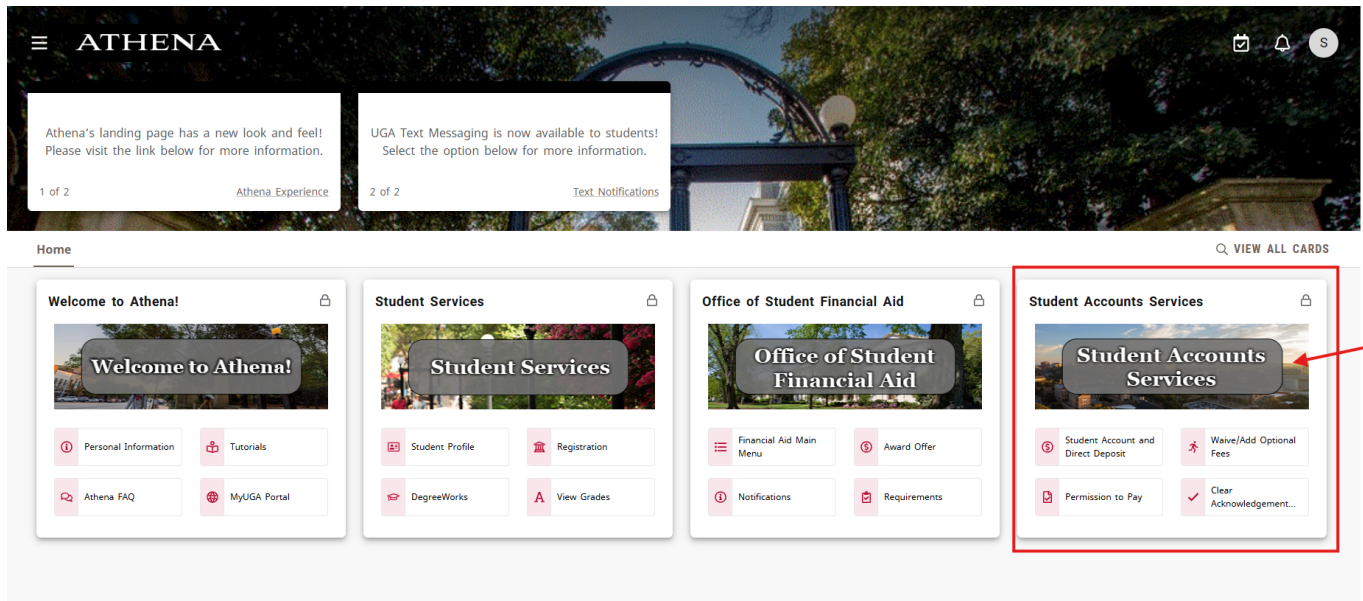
ATHENA

S

Athena's landing page has a new look and feel! Please visit the link below for more information.

1 of 2 Athena Experience

UGA Text Messaging is now available to students! Select the option below for more information.

2 of 2 Text Notifications

Home

VIEW ALL CARDS

Welcome to Athena!

Welcome to Athena!

Personal Information

Tutorials

Athena FAQ

MyUGA Portal

Student Services

Student Services

Student Profile

Registration

DegreeWorks

View Grades

Office of Student Financial Aid

Office of Student Financial Aid

Financial Aid Main Menu

Award Offer

Notifications

Requirements

Student Accounts Services

Student Accounts Services

Student Account and Direct Deposit

Waive/Add Optional Fees

Permission to Pay

Clear Acknowledgement...